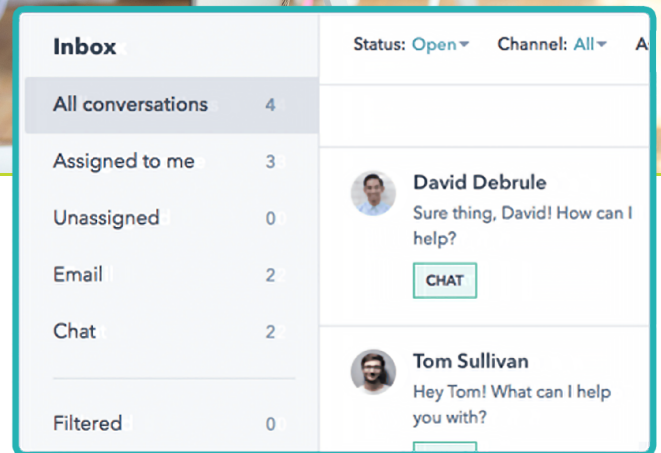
Inbox

All conversations 4

Assigned to me 3

Unassigned 0

Email 2

Chat 2

Filtered 0

Status: Open Channel: All A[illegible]

David Debrule
Sure thing, David! How can I help?
CHAT

Tom Sullivan
Hey Tom! What can I help you with?